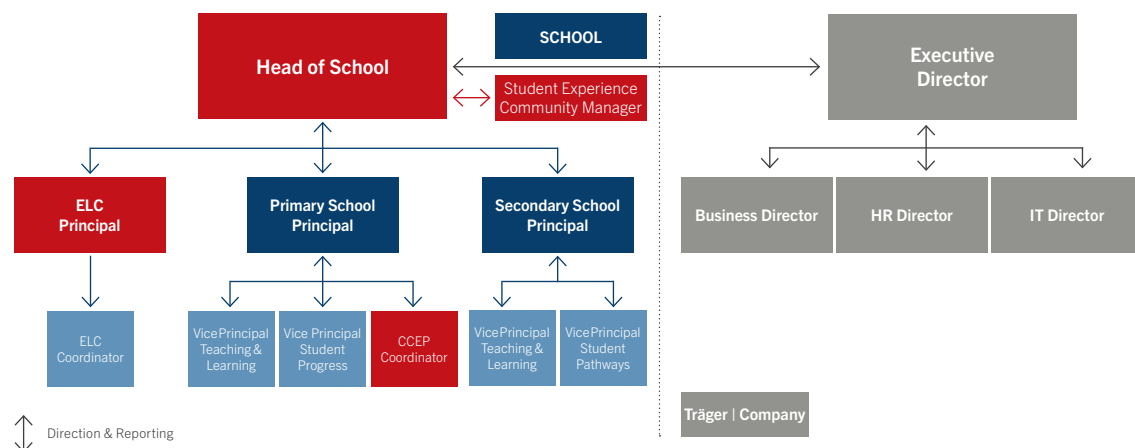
SCHOOL

Head of School

Student Experience Community Manager

Executive Director

ELC Principal

Primary School Principal

Secondary School Principal

Business Director

HR Director

IT Director

ELC Coordinator

Vice Principal Teaching & Learning

Vice Principal Student Progress

CCEP Coordinator

Vice Principal Teaching & Learning

Vice Principal Student Pathways

Träger | Company

Direction & Reporting